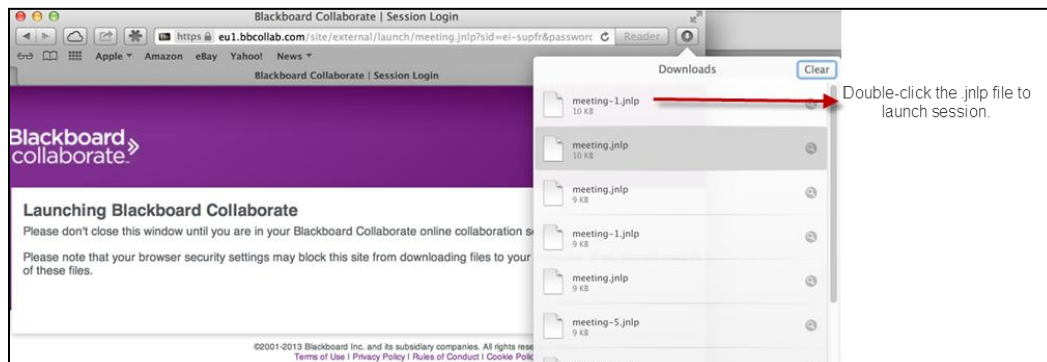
Blackboard Collaborate | Session Login

https eu1.bbcollab.com/site/external/launch/meeting.jnlp?sid=ei-supfr&passworc

Reader

Apple ▾ Amazon eBay Yahoo! News ▾

Blackboard Collaborate | Session Login

Blackboard collaborate.

Launching Blackboard Collaborate

Please don't close this window until you are in your Blackboard Collaborate online collaboration s

Please note that your browser security settings may block this site from downloading files to your of these files.

©2001-2013 Blackboard Inc. and its subsidiary companies. All rights rese
Terms of Use | Privacy Policy | Rules of Conduct | Cookie Polic

Downloads

Clear

meeting-1.jnlp
10 KB

meeting.jnlp
10 KB

meeting.jnlp
9 KB

meeting-1.jnlp
9 KB

meeting.jnlp
9 KB

meeting-5.jnlp
9 KB

Double-click the .jnlp file to launch session.